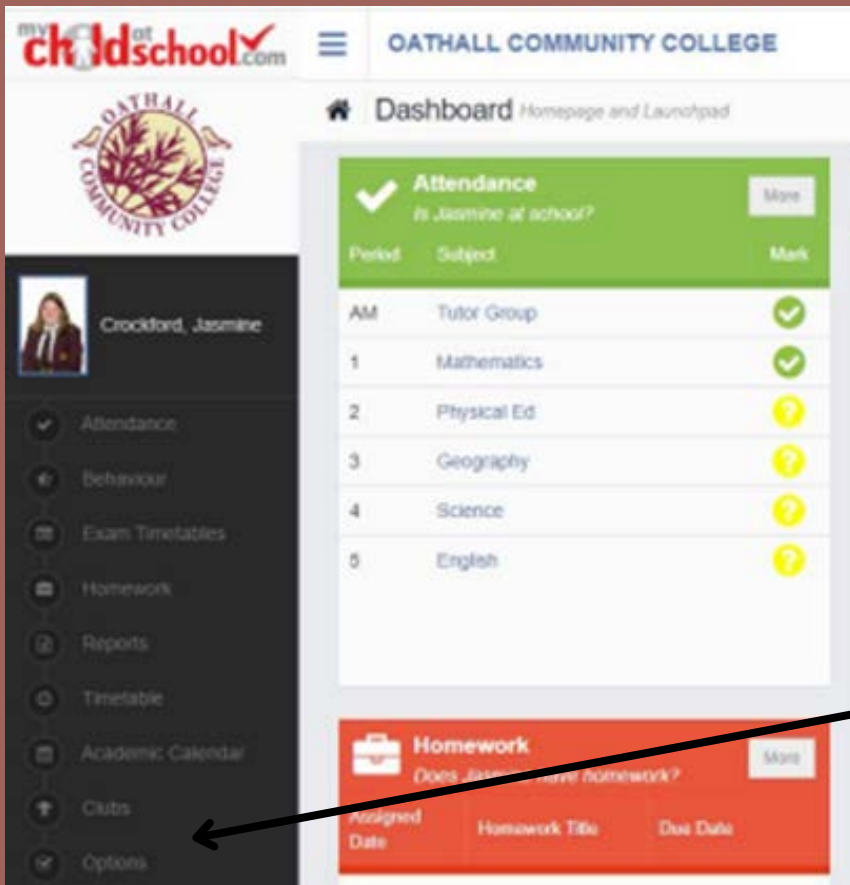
mychildatschool.com

OATHALL COMMUNITY COLLEGE

OATHALL COMMUNITY COLLEGE

Dashboard Homepage and Launchpad

Crockford, Jasmine

Attendance
Behaviour
Exam Timetables
Homework
Reports
Timetable
Academic Calendar
Clubs
Options

Attendance
Is Jasmine at school?
More

| Period | Subject | Mark |
|---|---|---|
| AM | Tutor Group | |
| 1 | Mathematics | |
| 2 | Physical Ed | |
| 3 | Geography | |
| 4 | Science | |
| 5 | English | |

Homework
Does Jas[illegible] have homework?
More

| Assigned Date | Homework Title | Due Date |
|---|---|---|